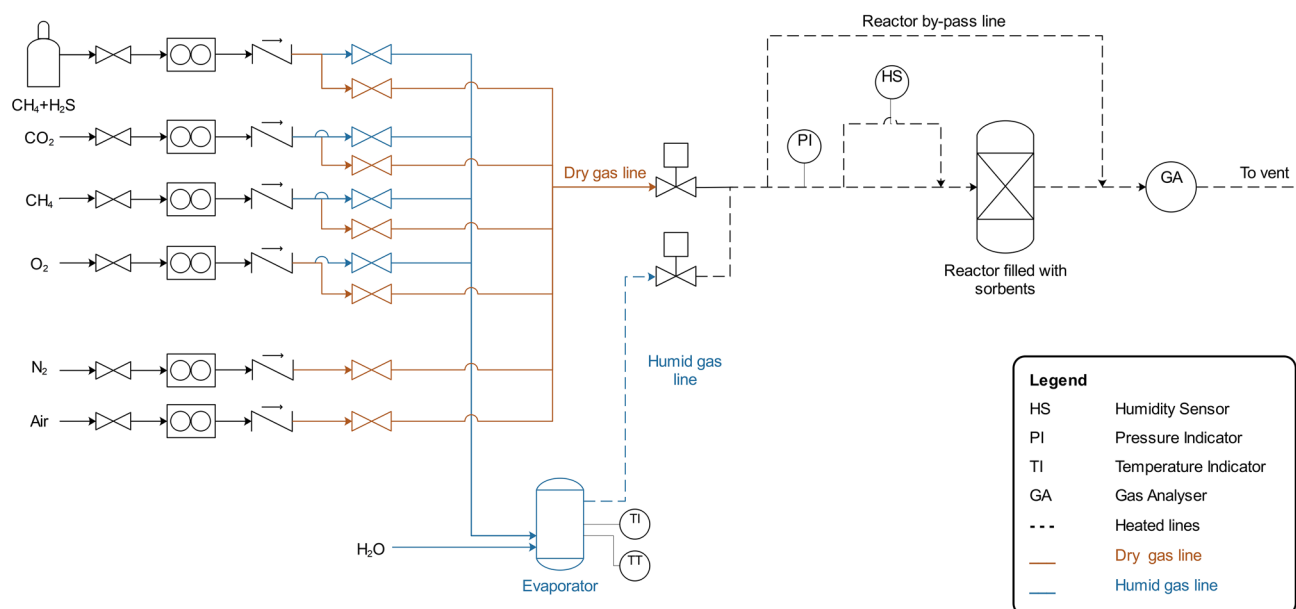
Reactor by-pass line

$CH_4$+$H_2S$

$CO_2$

$CH_4$

$O_2$

$N_2$

Air

$H_2O$

Dry gas line

HS

PI

GA

To vent

Reactor filled with sorbents

Humid gas line

TI

TT

Evaporator

| Legend | |
|---|---|
| HS | Humidity Sensor |
| PI | Pressure Indicator |
| TI | Temperature Indicator |
| GA | Gas Analyser |
| - - - | Heated lines |
| | Dry gas line |
| | Humid gas line |